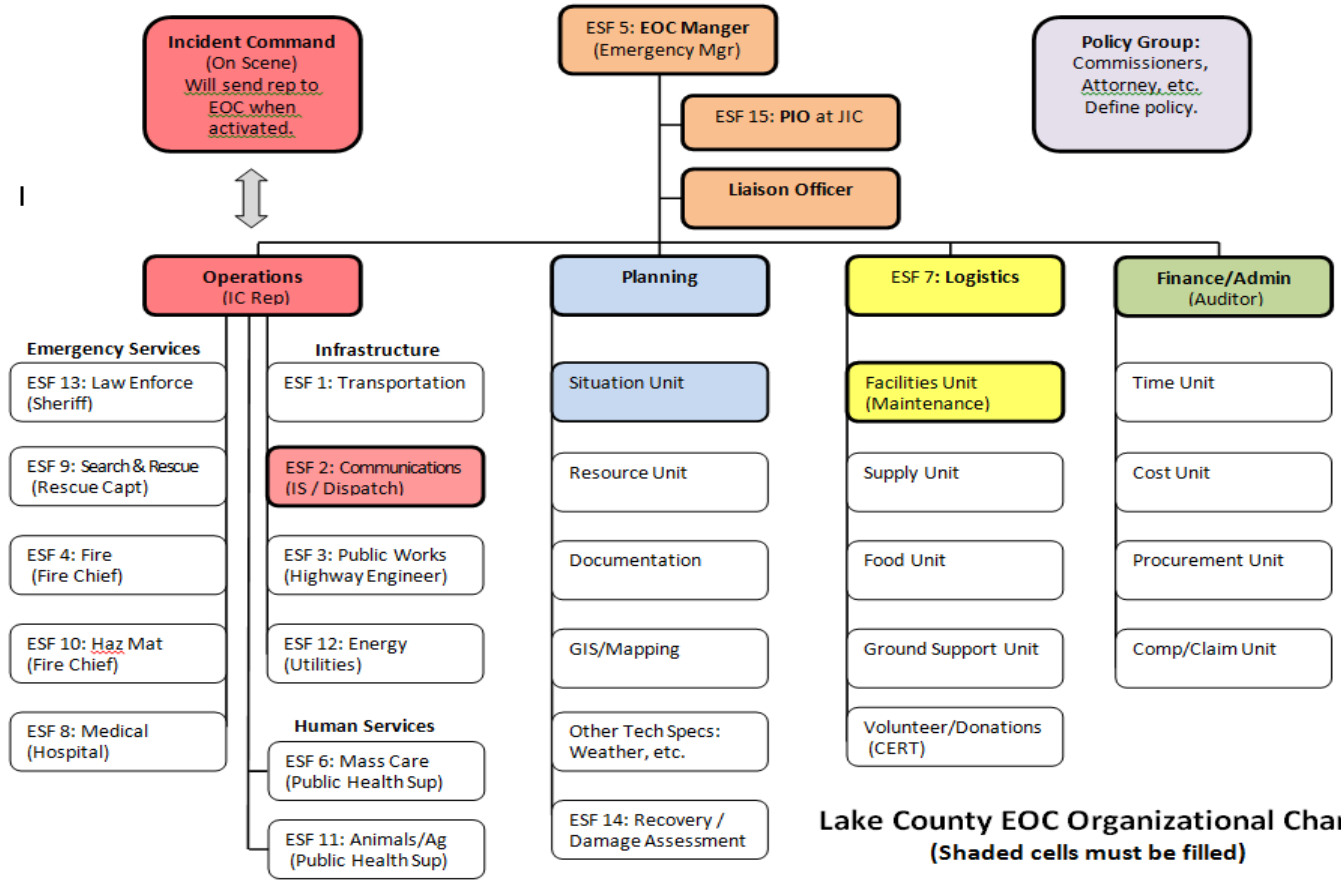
Incident Command
(On Scene)
Will send rep to EOC when activated.

ESF 5: EOC Manger
(Emergency Mgr)

Policy Group:
Commissioners, Attorney, etc.
Define policy.

ESF 15: PIO at JIC

Liaison Officer

I

Operations
(IC Rep)

Planning

ESF 7: Logistics

Finance/Admin
(Auditor)

Emergency Services

ESF 13: Law Enforce
(Sheriff)

ESF 9: Search & Rescue
(Rescue Capt)

ESF 4: Fire
(Fire Chief)

ESF 10: Haz Mat
(Fire Chief)

ESF 8: Medical
(Hospital)

Infrastructure

ESF 1: Transportation

ESF 2: Communications
(IS / Dispatch)

ESF 3: Public Works
(Highway Engineer)

ESF 12: Energy
(Utilities)

Human Services

ESF 6: Mass Care
(Public Health Sup)

ESF 11: Animals/Ag
(Public Health Sup)

Situation Unit

Resource Unit

Documentation

GIS/Mapping

Other Tech Specs:
Weather, etc.

ESF 14: Recovery /
Damage Assessment

Facilities Unit
(Maintenance)

Supply Unit

Food Unit

Ground Support Unit

Volunteer/Donations
(CERT)

Time Unit

Cost Unit

Procurement Unit

Comp/Claim Unit

Lake County EOC Organizational Char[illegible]
(Shaded cells must be filled)